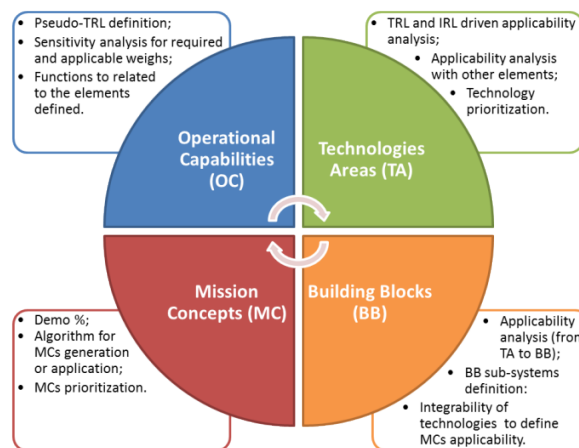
Pseudo-TRL definition;
Sensitivity analysis for required and applicable weighs;
Functions to related to the elements defined.

TRL and IRL driven applicability analysis;
Applicability analysis with other elements;
Technology prioritization.

Operational Capabilities (OC)

Technologies Areas (TA)

Mission Concepts (MC)

Building Blocks (BB)

Demo %;
Algorithm for MCs generation or application;
MCs prioritization.

Applicability analysis (from TA to BB);
BB sub-systems definition:
Integrability of technologies to define MCs applicability.